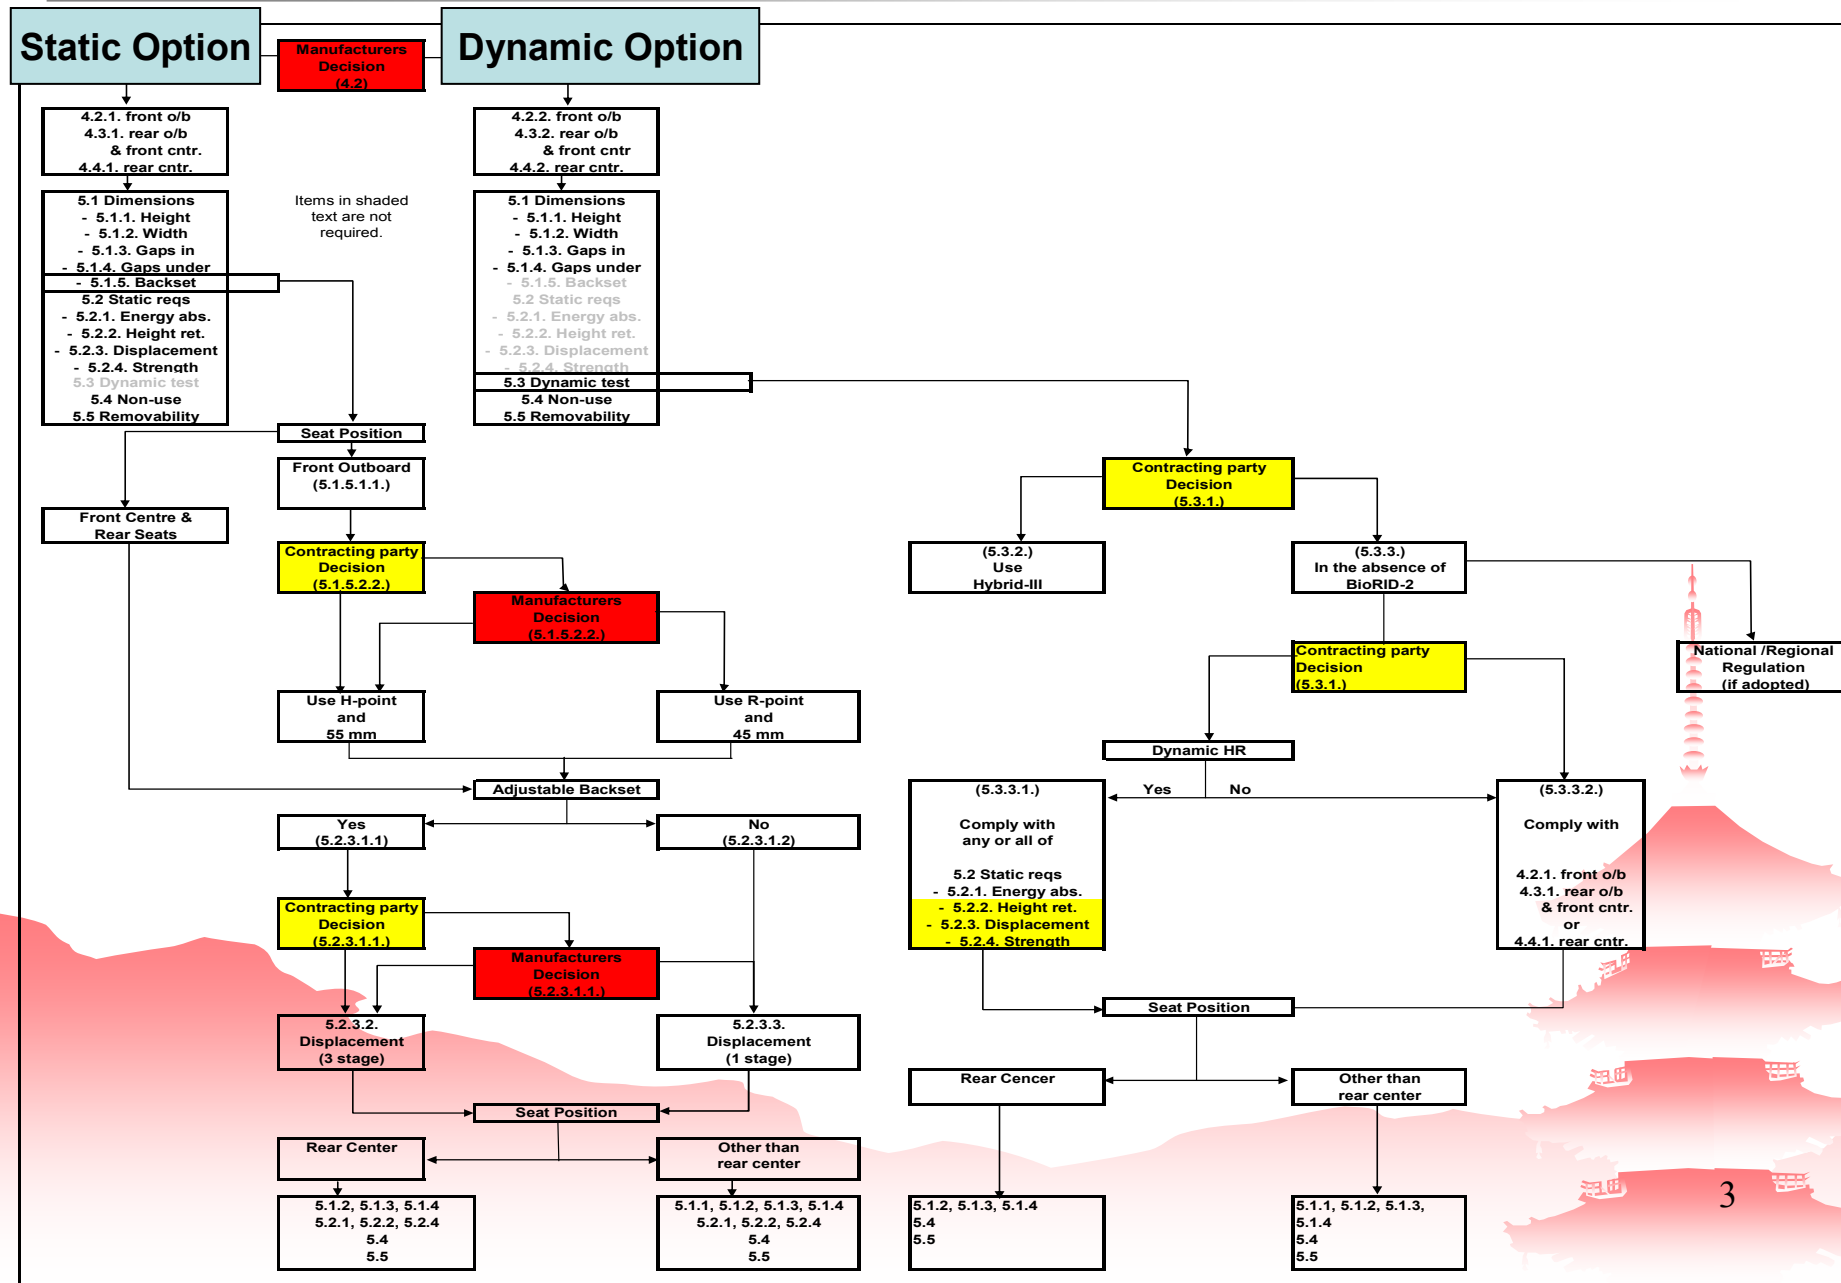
Static Option

Manufacturers Decision (4.2)

Dynamic Option

4.2.1. front o/b
4.3.1. rear o/b & front cntr.
4.4.1. rear cntr.

4.2.2. front o/b
4.3.2. rear o/b & front cntr
4.4.2. rear cntr.

5.1 Dimensions
- 5.1.1. Height
- 5.1.2. Width
- 5.1.3. Gaps in
- 5.1.4. Gaps under
- 5.1.5. Backset
5.2 Static reqs
- 5.2.1. Energy abs.
- 5.2.2. Height ret.
- 5.2.3. Displacement
- 5.2.4. Strength
5.3 Dynamic test
5.4 Non-use
5.5 Removability

Items in shaded text are not required.

5.1 Dimensions
- 5.1.1. Height
- 5.1.2. Width
- 5.1.3. Gaps in
- 5.1.4. Gaps under
- 5.1.5. Backset
5.2 Static reqs
- 5.2.1. Energy abs.
- 5.2.2. Height ret.
- 5.2.3. Displacement
- 5.2.4. Strength
5.3 Dynamic test
5.4 Non-use
5.5 Removability

Seat Position

Front Outboard (5.1.5.1.1.)

Front Centre & Rear Seats

Contracting party Decision (5.1.5.2.2.)

Manufacturers Decision (5.1.5.2.2.)

Use H-point and 55 mm

Use R-point and 45 mm

Adjustable Backset

Yes (5.2.3.1.1)

No (5.2.3.1.2)

Contracting party Decision (5.2.3.1.1.)

Manufacturers Decision (5.2.3.1.1.)

5.2.3.2. Displacement (3 stage)

5.2.3.3. Displacement (1 stage)

Seat Position

Rear Center

Other than rear center

5.1.2, 5.1.3, 5.1.4
5.2.1, 5.2.2, 5.2.4
5.4
5.5

5.1.1, 5.1.2, 5.1.3, 5.1.4
5.2.1, 5.2.2, 5.2.4
5.4
5.5

Contracting party Decision (5.3.1.)

(5.3.2.) Use Hybrid-III

(5.3.3.) In the absence of BioRID-2

National /Regional Regulation (if adopted)

Contracting party Decision (5.3.1.)

Dynamic HR

Yes

No

(5.3.3.1.)

Comply with any or all of

5.2 Static reqs
- 5.2.1. Energy abs.
- 5.2.2. Height ret.
- 5.2.3. Displacement
- 5.2.4. Strength

(5.3.3.2.)

Comply with

4.2.1. front o/b
4.3.1. rear o/b & front cntr.
or
4.4.1. rear cntr.

Seat Position

Rear Cencer

Other than rear center

5.1.2, 5.1.3, 5.1.4
5.4
5.5

5.1.1, 5.1.2, 5.1.3,
5.1.4
5.4
5.5

3